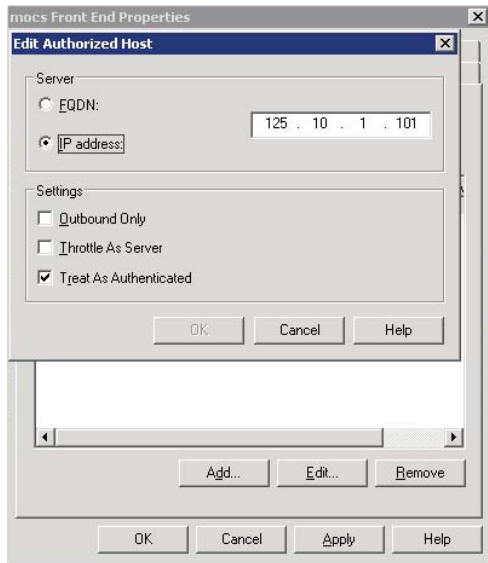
mocs Front End Properties

Edit Authorized Host

Server

FQDN:

IP address:

125 . 10 . 1 . 101

Settings

Outbound Only

Throttle As Server

Treat As Authenticated

OK

Cancel

Help

Add...

Edit...

Remove

OK

Cancel

Apply

Help